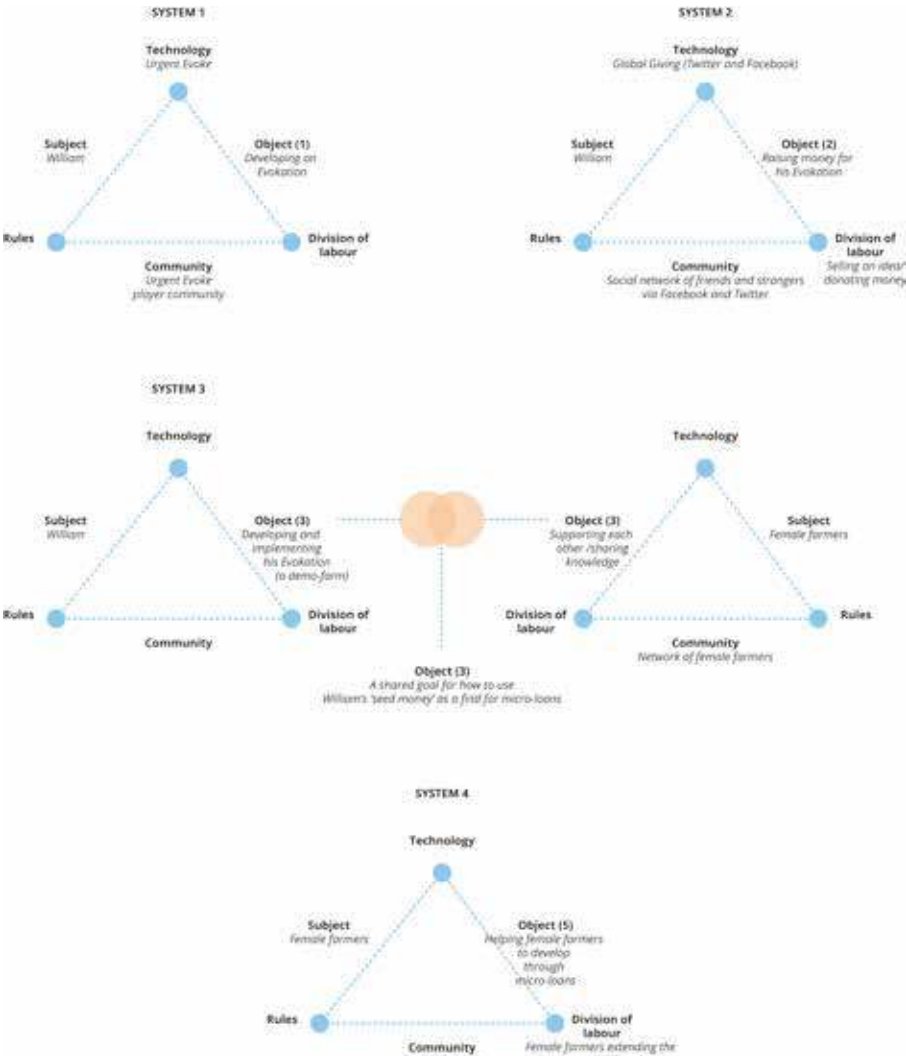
SYSTEM 1

Technology
Urgent Evoke

Subject
William

Object (1)
Developing an Evokation

Rules

Division of labour

Community
Urgent Evoke player community

SYSTEM 2

Technology
Global Giving (Twitter and Facebook)

Subject
William

Object (2)
Raising money for his Evokation

Rules

Division of labour
Selling an idea/ donating money

Community
Social network of friends and strangers via Facebook and Twitter

SYSTEM 3

Technology

Subject
William

Object (3)
Developing and implementing his Evokation (a demo-farm)

Rules

Division of labour

Community

Technology

Object (3)
Supporting each other /sharing knowledge

Subject
Female farmers

Division of labour

Rules

Community
Network of female farmers

Object (3)
A shared goal for how to use William's 'seed money' as a find for micro-loans

SYSTEM 4

Technology

Subject
Female farmers

Object (5)
Helping female farmers to develop through micro-loans

Rules

Division of labour
Female farmers extending the

Community